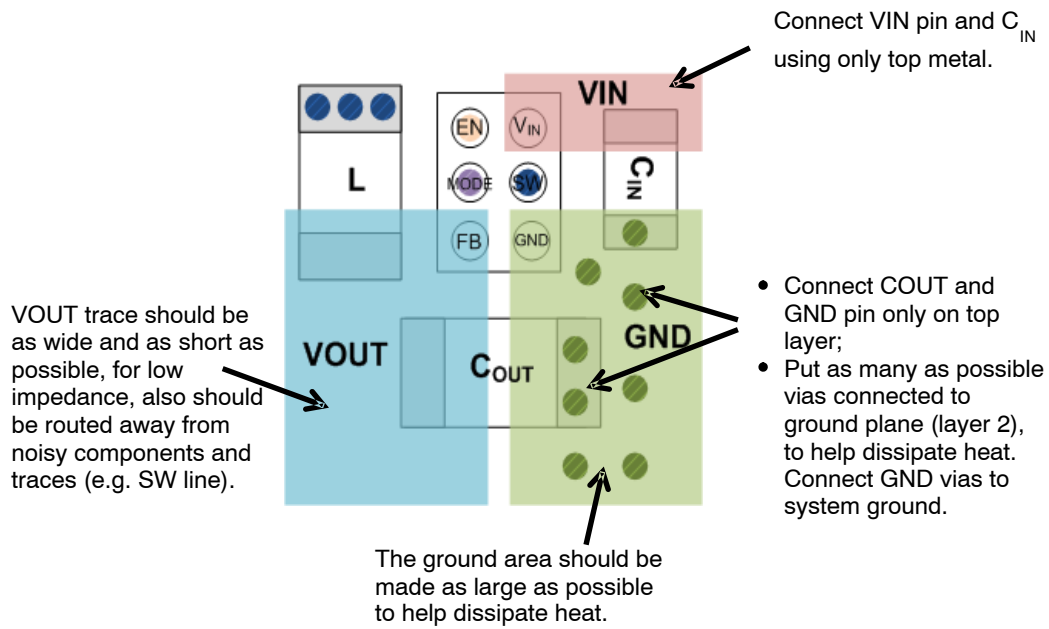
Connect VIN pin and $C_{IN}$ using only top metal.

VIN

L

EN

$V_{IN}$

MODE

SW

FB

GND

$C_{IN}$

VOUT trace should be as wide and as short as possible, for low impedance, also should be routed away from noisy components and traces (e.g. SW line).

VOUT

$C_{OUT}$

GND

• Connect COUT and GND pin only on top layer;
• Put as many as possible vias connected to ground plane (layer 2), to help dissipate heat. Connect GND vias to system ground.

The ground area should be made as large as possible to help dissipate heat.